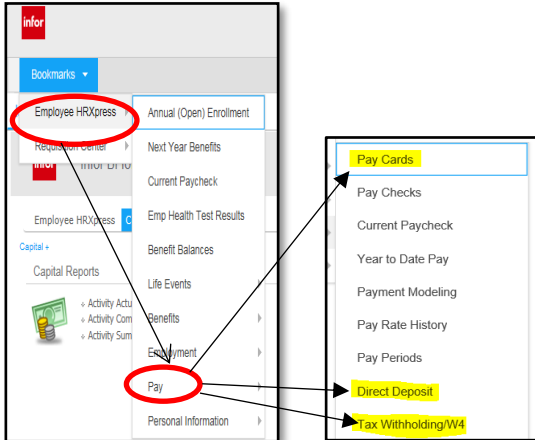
infor

Bookmarks ▾

Employee HRXpress
Requisition Center

Infor BI fo

Employee HRXpress

Capital +

Capital Reports

Activity Actu
Activity Com
Activity Sum

Annual (Open) Enrollment
Next Year Benefits
Current Paycheck
Emp Health Test Results
Benefit Balances
Life Events
Benefits
Employment
Pay
Personal Information

Pay Cards
Pay Checks
Current Paycheck
Year to Date Pay
Payment Modeling
Pay Rate History
Pay Periods
Direct Deposit
Tax Withholding/W4